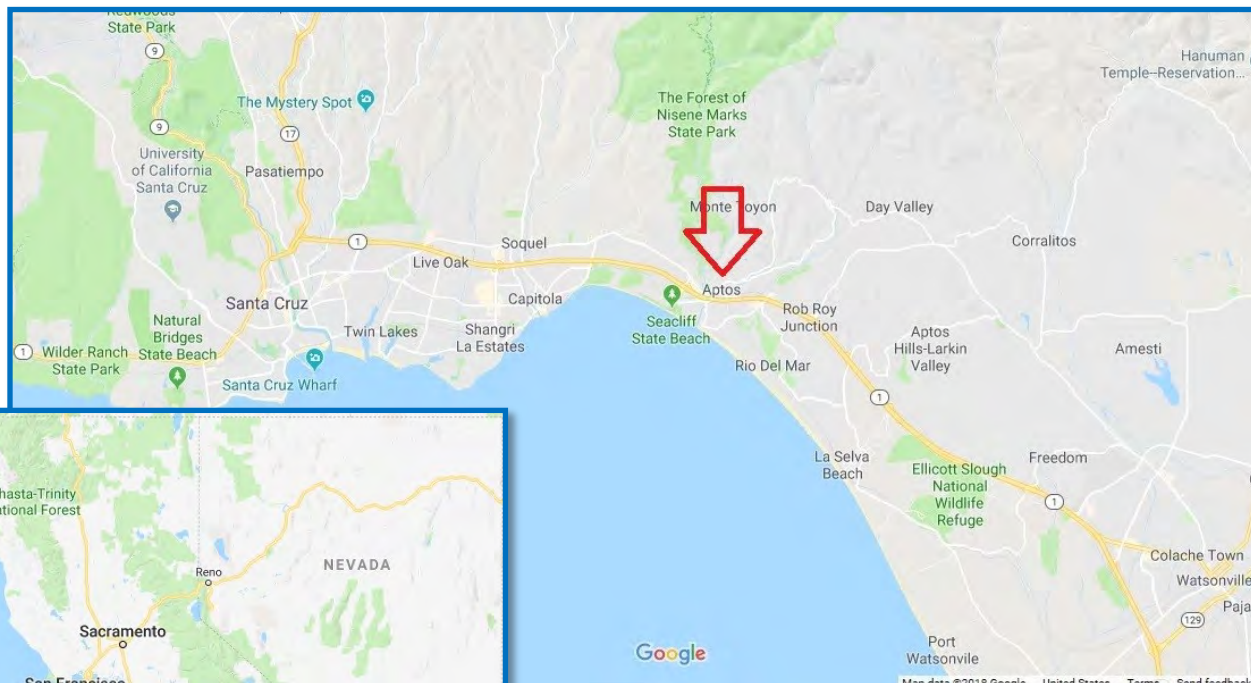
Redwoods State Park

9

The Mystery Spot

9

17

University of California Santa Cruz

Pasatiempo

The Forest of Nisene Marks State Park

Hanuman Temple–Reservation...

Monte Toyon

Day Valley

Corralitos

1

Soquel

Live Oak

Capitola

Aptos

Santa Cruz

Twin Lakes

Shangri La Estates

Seacliff State Beach

Rob Roy Junction

Natural Bridges State Beach

1

Wilder Ranch State Park

Santa Cruz Wharf

Rio Del Mar

Aptos Hills-Larkin Valley

Amesti

1

La Selva Beach

Ellicott Slough National Wildlife Refuge

Freedom

1

Colache Town

Watsonville

Paja

129

Port Watsonvile

Google

Map data ©2018 Google United States Terms Send feedback

hasta-Trinity ational Forest

Reno

NEVADA

Sacramento

San Francisco